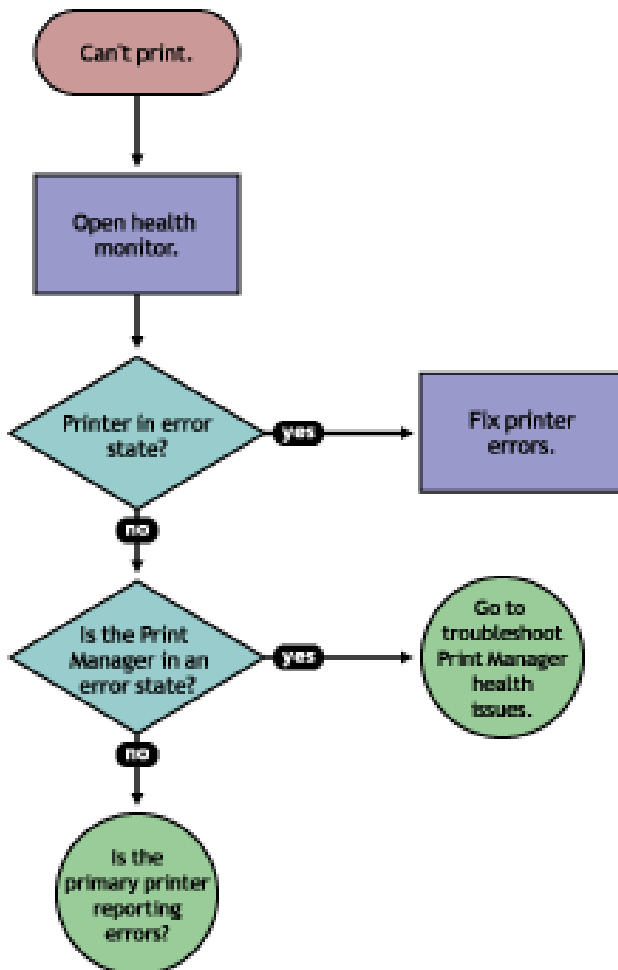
Can't print.

Open health monitor.

Printer in error state?

yes

Fix printer errors.

no

Is the Print Manager in an error state?

yes

Go to troubleshoot Print Manager health issues.

no

Is the primary printer reporting errors?